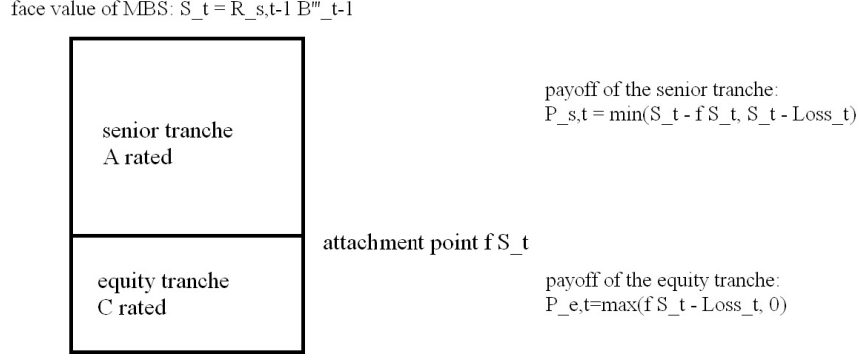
face value of MBS: S_t = R_s,t-1 B'''_t-1

senior tranche
A rated

payoff of the senior tranche:
P_s,t = min(S_t - f S_t, S_t - Loss_t)

attachment point f S_t

equity tranche
C rated

payoff of the equity tranche:
P_e,t=max(f S_t - Loss_t, 0)